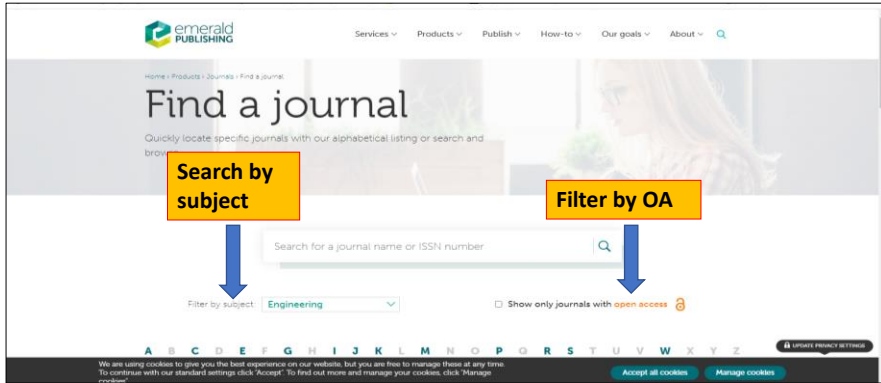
emerald PUBLISHING

Services ∨ Products ∨ Publish ∨ How-to ∨ Our goals ∨ About ∨

Home › Products › Journals › Find a journal

Find a journal

Quickly locate specific journals with our alphabetical listing or search and brow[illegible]

Search by subject

Filter by OA

Search for a journal name or ISSN number

Filter by subject: Engineering

Show only journals with open access

A B C D E F G H I J K L M N O P Q R S T U V W X Y Z

UPDATE PRIVACY SETTINGS

We are using cookies to give you the best experience on our website, but you are free to manage these at any time. To continue with our standard settings click "Accept". To find out more and manage your cookies, click "Manage cookies"

Accept all cookies

Manage cookies